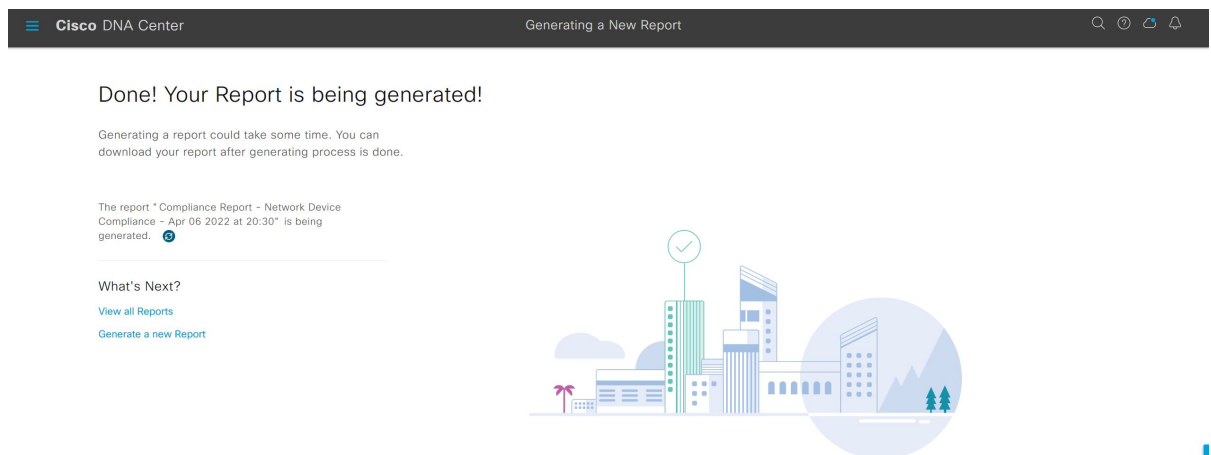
Cisco DNA Center

Generating a New Report

Done! Your Report is being generated!

Generating a report could take some time. You can download your report after generating process is done.

The report "Compliance Report - Network Device Compliance - Apr 06 2022 at 20:30" is being generated.

What's Next?

View all Reports

Generate a new Report